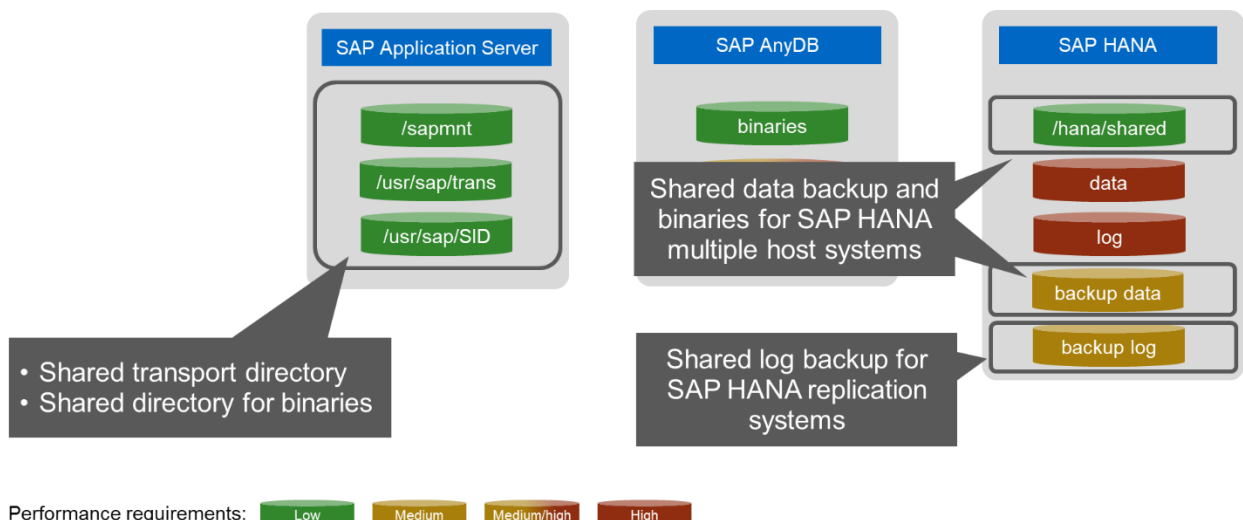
SAP Application Server

/sapmnt

/usr/sap/trans

/usr/sap/SID

SAP AnyDB

binaries

SAP HANA

/hana/shared

data

log

backup data

backup log

Shared data backup and binaries for SAP HANA multiple host systems

• Shared transport directory
• Shared directory for binaries

Shared log backup for SAP HANA replication systems

Performance requirements: Low Medium Medium/high High